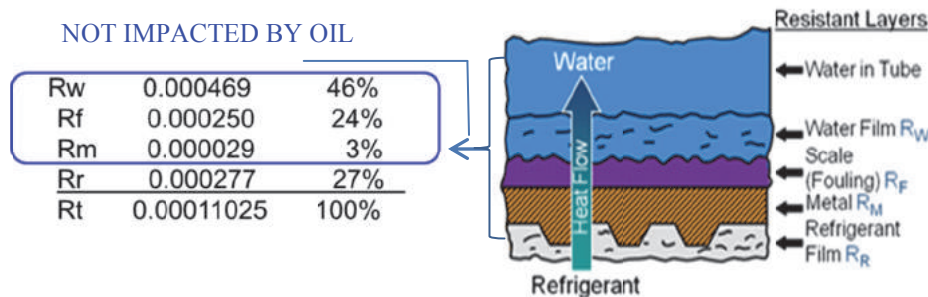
NOT IMPACTED BY OIL

| | | |
|---|---|---|
| Rw | 0.000469 | 46% |
| Rf | 0.000250 | 24% |
| Rm | 0.000029 | 3% |
| Rr | 0.000277 | 27% |
| Rt | 0.00011025 | 100% |

Resistant Layers

Water

Heat Flow

Refrigerant

Water in Tube

Water Film $R_W$

Scale (Fouling) $R_F$

Metal $R_M$

Refrigerant Film $R_R$